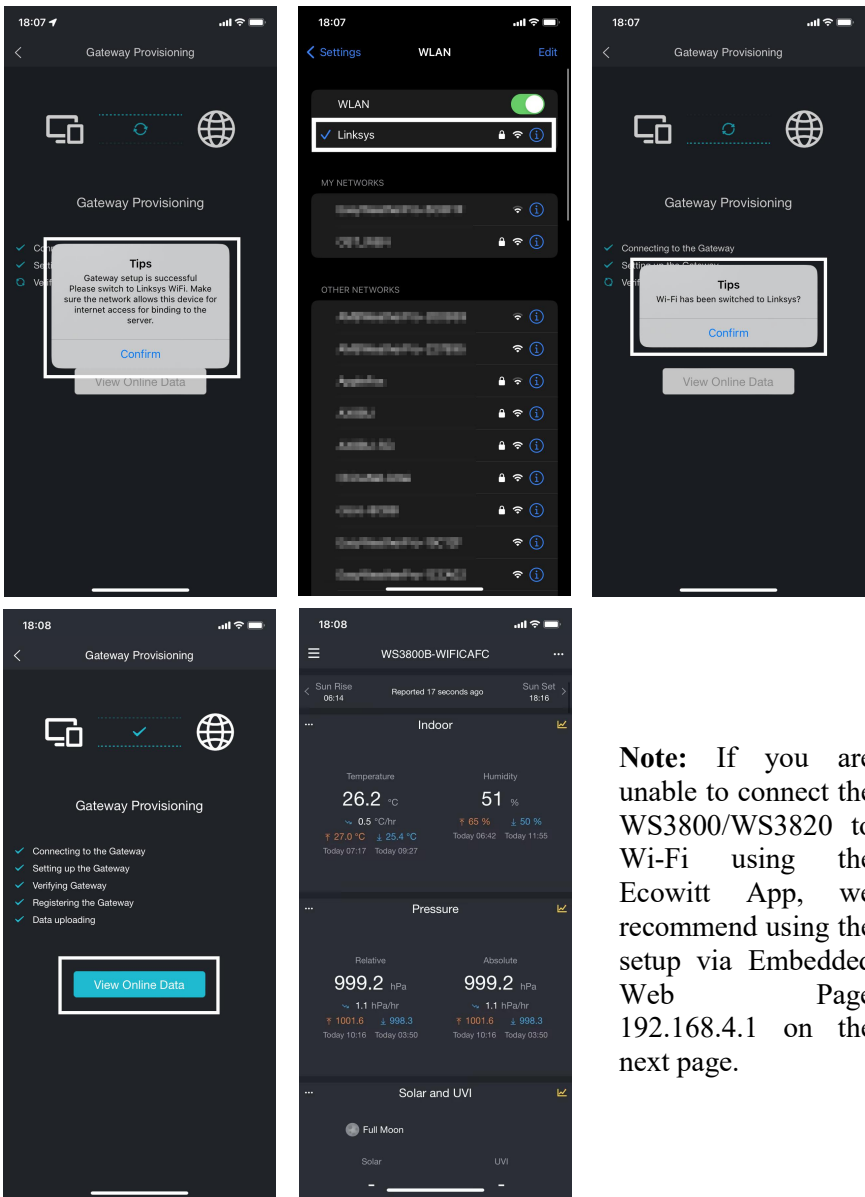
18:07

Gateway Provisioning

Gateway Provisioning

Conn

Setti

Verif

Tips

Gateway setup is successful Please switch to Linksys WiFi. Make sure the network allows this device for internet access for binding to the server.

Confirm

View Online Data

18:07

Settings WLAN Edit

WLAN

Linksys

MY NETWORKS

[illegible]

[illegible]

OTHER NETWORKS

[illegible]

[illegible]

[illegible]

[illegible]

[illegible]

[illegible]

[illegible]

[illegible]

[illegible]

18:07

Gateway Provisioning

Gateway Provisioning

Connecting to the Gateway

Setting up the Gateway

Verif

Tips

Wi-Fi has been switched to Linksys?

Confirm

View Online Data

18:08

Gateway Provisioning

Gateway Provisioning

Connecting to the Gateway

Setting up the Gateway

Verifying Gateway

Registering the Gateway

Data uploading

View Online Data

18:08

WS3800B-WIFICAFC

Sun Rise 06:14

Reported 17 seconds ago

Sun Set 18:16

Indoor

Temperature

26.2 °C

0.5 °C/hr

27.0 °C 25.4 °C

Today 07:17 Today 09:27

Humidity

51 %

65 % 50 %

Today 06:42 Today 11:55

Pressure

Relative

999.2 hPa

1.1 hPa/hr

1001.6 998.3

Today 10:16 Today 03:50

Absolute

999.2 hPa

1.1 hPa/hr

1001.6 998.3

Today 10:16 Today 03:50

Solar and UVI

Full Moon

Solar

UVI

-

-

**Note:** If you are unable to connect the WS3800/WS3820 to Wi-Fi using the Ecowitt App, we recommend using the setup via Embedded Web Page 192.168.4.1 on the next page.